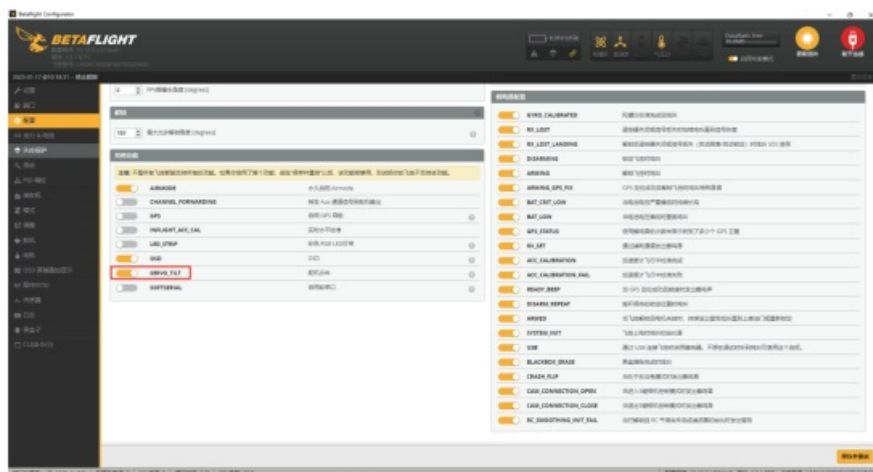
Betaflight Configurator

BETAFLIGHT

AIRMODE
CHANNEL_FORWARDING
GPS
INFLIGHT_ACC_CAL
LED_STRIP
OSD
SERVO_TILT
SOFTSERIAL

GYRO_CALIBRATED
RX_LOST
RX_LOST_LANDING
DISARMING
ARMING
ARMING_GPS_FIX
BAT_CRIT_LOW
BAT_LOW
GPS_STATUS
RX_SET
ACC_CALIBRATION
ACC_CALIBRATION_FAIL
READY_BEEP
DISARM_REPEAT
ARMED
SYSTEM_INIT
USB
BLACKBOX_ERASE
CRASH_FLIP
CAM_CONNECTION_OPEN
CAM_CONNECTION_CLOSE
RC_SMOOTHING_INIT_FAIL